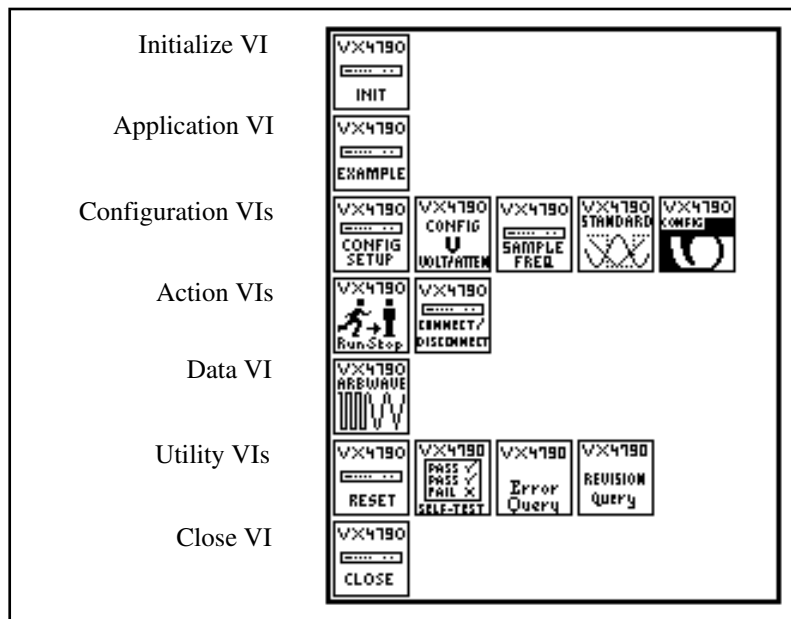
Initialize VI
VX4790
INIT

Application VI
VX4790
EXAMPLE

Configuration VIs
VX4790
CONFIG SETUP
VX4790
CONFIG
U
VOLT/ATTEN
VX4790
SAMPLE FREQ
VX4790
STANDARD
VX4790
CONFIG

Action VIs
VX4790
RunStop
VX4790
CONNECT/ DISCONNECT

Data VI
VX4790
ARBWAVE

Utility VIs
VX4790
RESET
VX4790
PASS ✓
PASS ✓
FAIL ✕
SELF-TEST
VX4790
Error Query
VX4790
REVISION Query

Close VI
VX4790
CLOSE